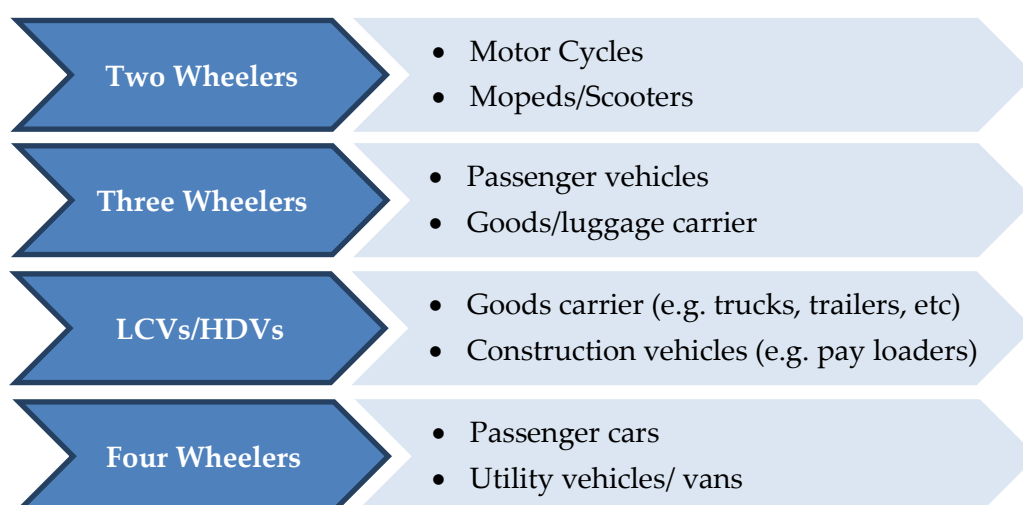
Two Wheelers

- Motor Cycles
- Mopeds/Scooters

Three Wheelers

- Passenger vehicles
- Goods/luggage carrier

LCVs/HDVs

- Goods carrier (e.g. trucks, trailers, etc)
- Construction vehicles (e.g. pay loaders)

Four Wheelers

- Passenger cars
- Utility vehicles/ vans